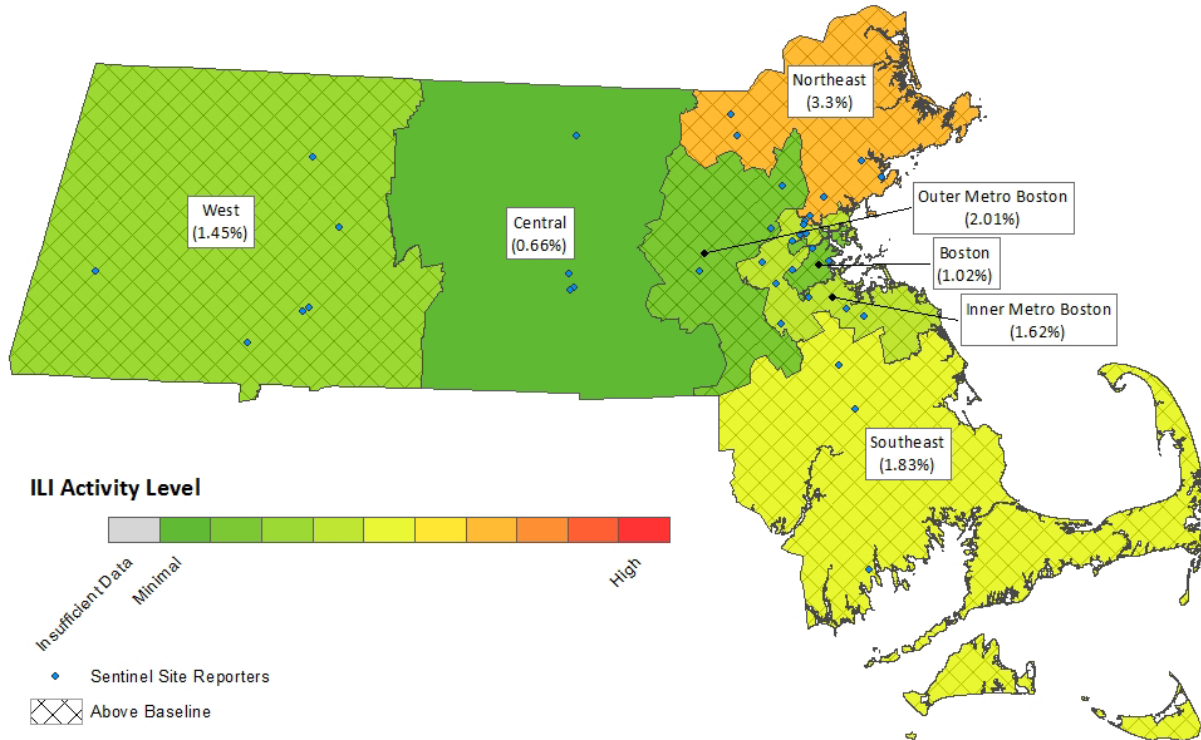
Northeast
(3.3%)

West
(1.45%)

Central
(0.66%)

Outer Metro Boston
(2.01%)

Boston
(1.02%)

Inner Metro Boston
(1.62%)

Southeast
(1.83%)

ILI Activity Level

Insufficient Data
Minimal
High

Sentinel Site Reporters
Above Baseline